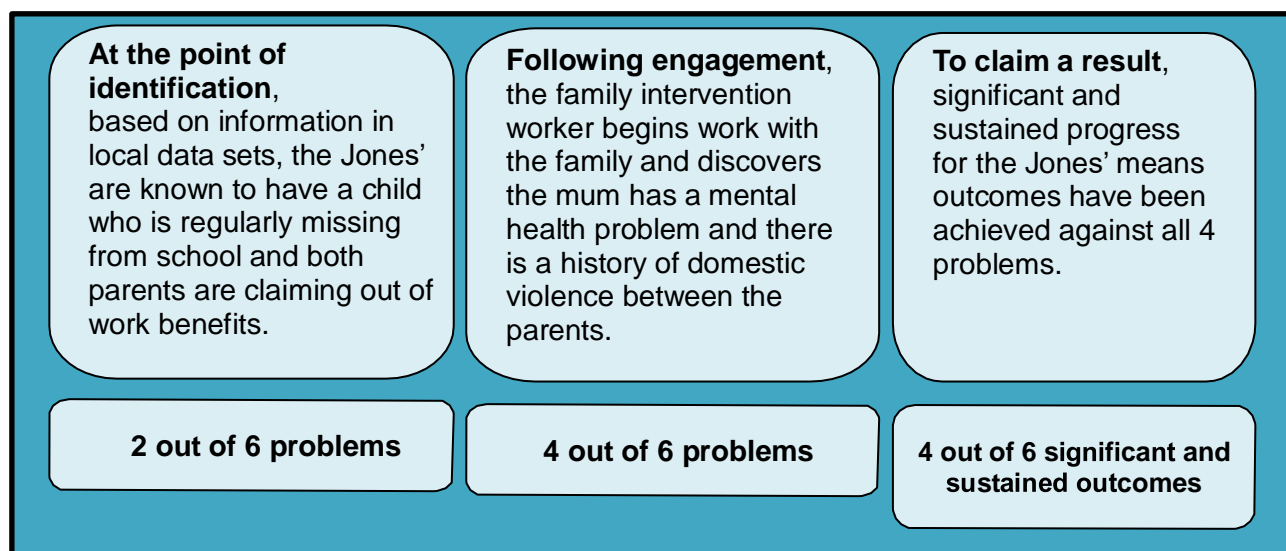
**At the point of identification**, based on information in local data sets, the Jones' are known to have a child who is regularly missing from school and both parents are claiming out of work benefits.

**Following engagement**, the family intervention worker begins work with the family and discovers the mum has a mental health problem and there is a history of domestic violence between the parents.

**To claim a result**, significant and sustained progress for the Jones' means outcomes have been achieved against all 4 problems.

2 out of 6 problems

4 out of 6 problems

4 out of 6 significant and sustained outcomes